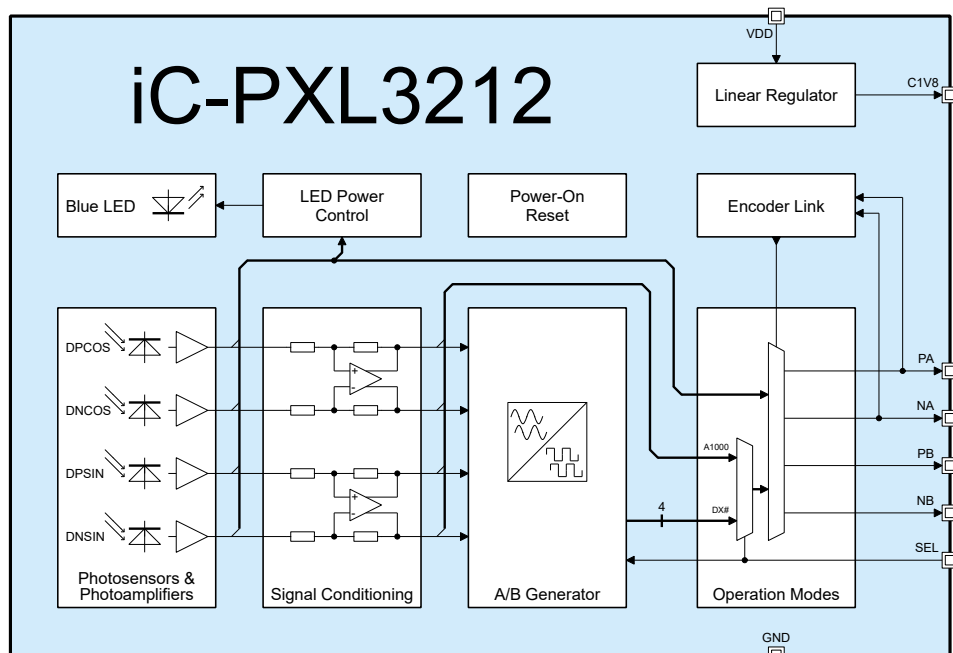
VDD

iC-PXL3212

Linear Regulator

C1V8

Blue LED

LED Power Control

Power-On Reset

Encoder Link

DPCOS

DNCOS

DPSIN

DNSIN

+
-

+
-

A1000

DX#

4

PA

NA

PB

NB

SEL

Photosensors & Photoamplifiers

Signal Conditioning

A/B Generator

Operation Modes

GND